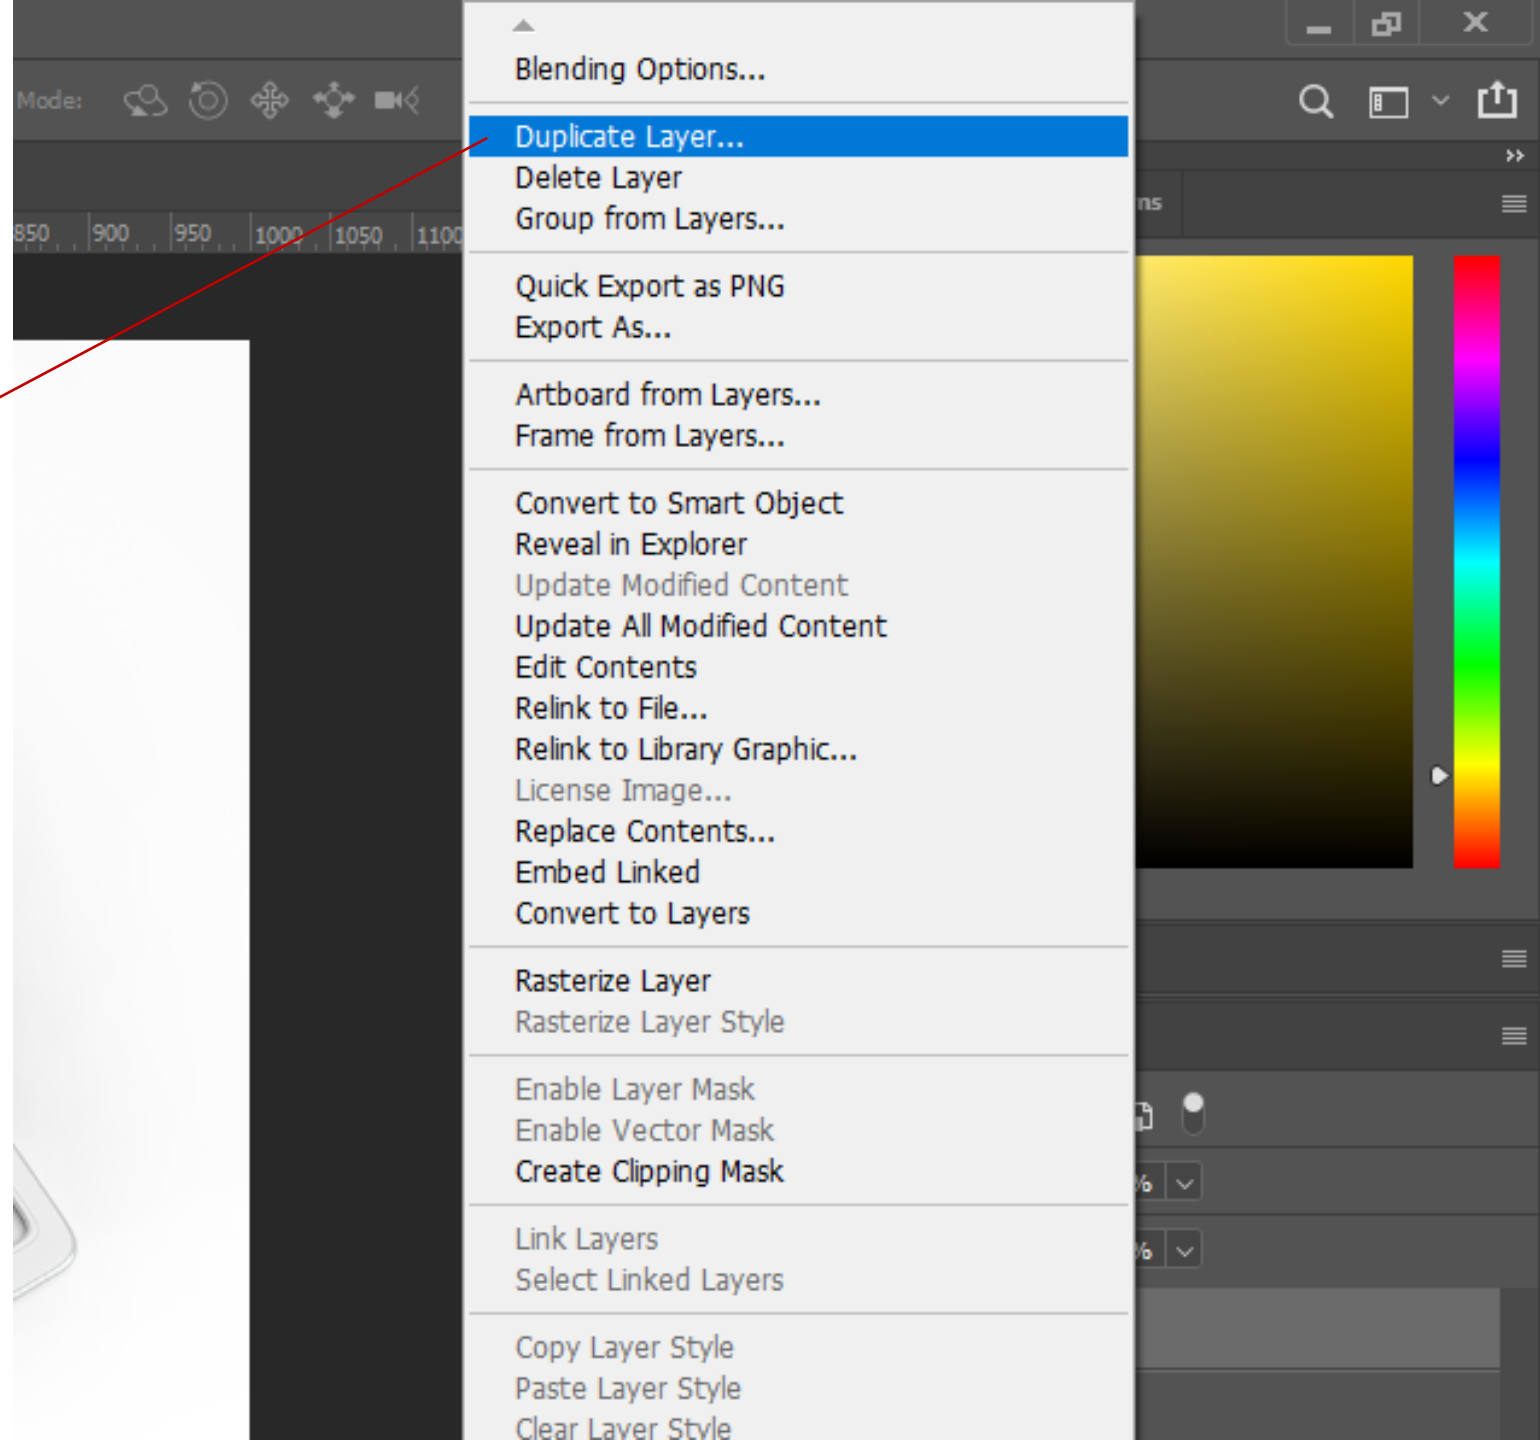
Mode:

850 900 950 1000 1050 1100

Blending Options...

Duplicate Layer...
Delete Layer
Group from Layers...

Quick Export as PNG
Export As...

Artboard from Layers...
Frame from Layers...

Convert to Smart Object
Reveal in Explorer
Update Modified Content
Update All Modified Content
Edit Contents
Relink to File...
Relink to Library Graphic...
License Image...
Replace Contents...
Embed Linked
Convert to Layers

Rasterize Layer
Rasterize Layer Style

Enable Layer Mask
Enable Vector Mask
Create Clipping Mask

Link Layers
Select Linked Layers

Copy Layer Style
Paste Layer Style
Clear Layer Style

ns

%

%